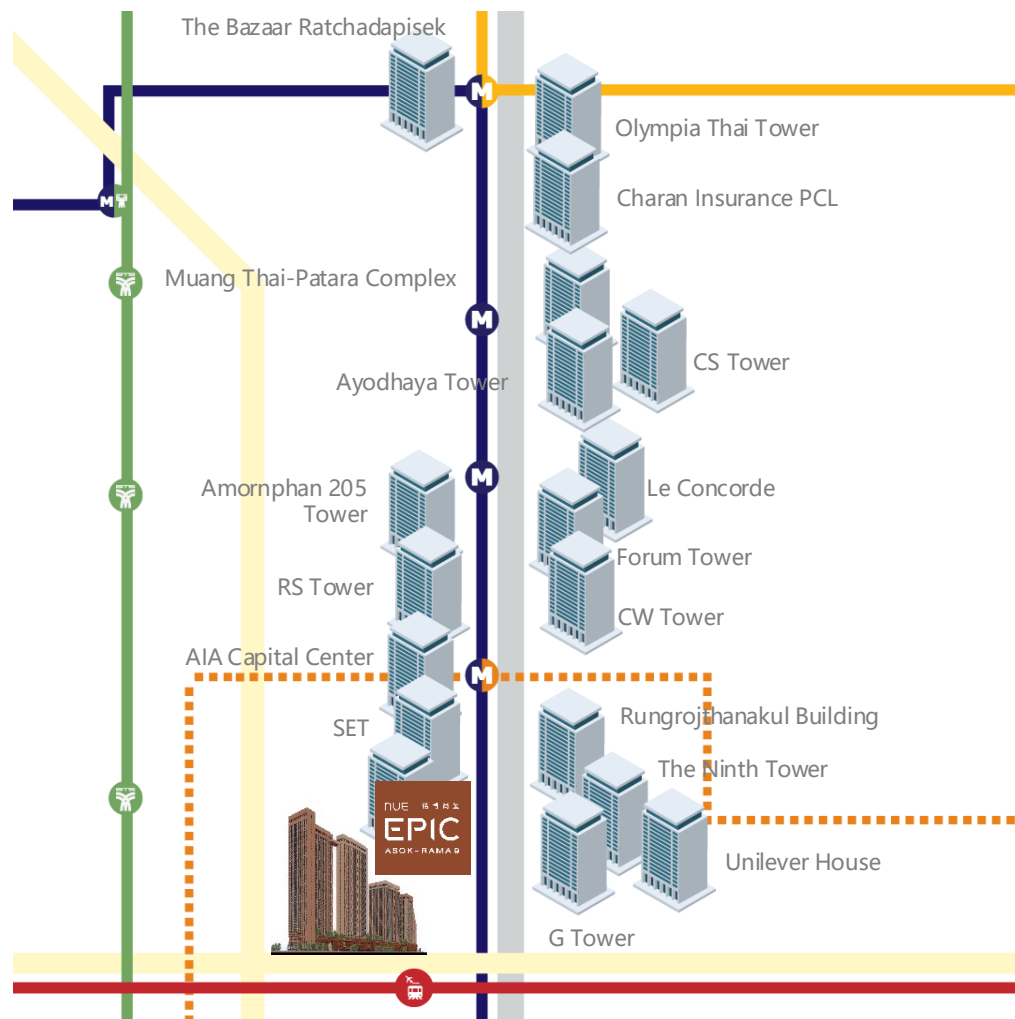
The Bazaar Ratchadapisek

Olympia Thai Tower

Charan Insurance PCL

Muang Thai-Patara Complex

CS Tower

Ayodhaya Tower

Amornphan 205 Tower

Le Concorde

Forum Tower

RS Tower

CW Tower

AIA Capital Center

Rungrojthanakul Building

SET

The Ninth Tower

NUE
EPIC
ASOK-RAMA 9

Unilever House

G Tower